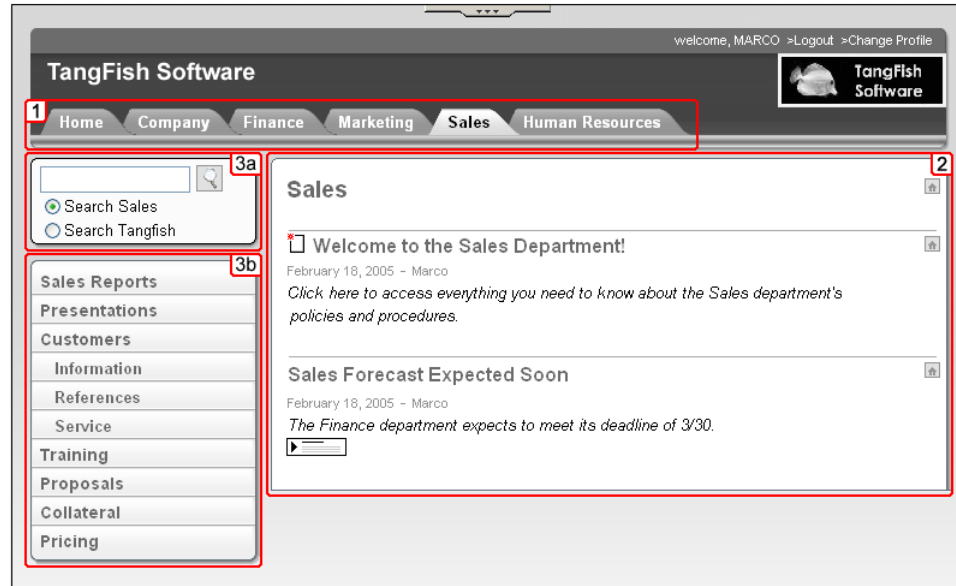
welcome, MARCO >Logout >Change Profile

TangFish Software

TangFish Software

1

Home Company Finance Marketing Sales Human Resources

3a

Search Sales

Search Tangfish

3b

Sales Reports

Presentations

Customers

Information

References

Service

Training

Proposals

Collateral

Pricing

2

Sales

Welcome to the Sales Department!

February 18, 2005 - Marco

*Click here to access everything you need to know about the Sales department's policies and procedures.*

Sales Forecast Expected Soon

February 18, 2005 - Marco

*The Finance department expects to meet its deadline of 3/30.*